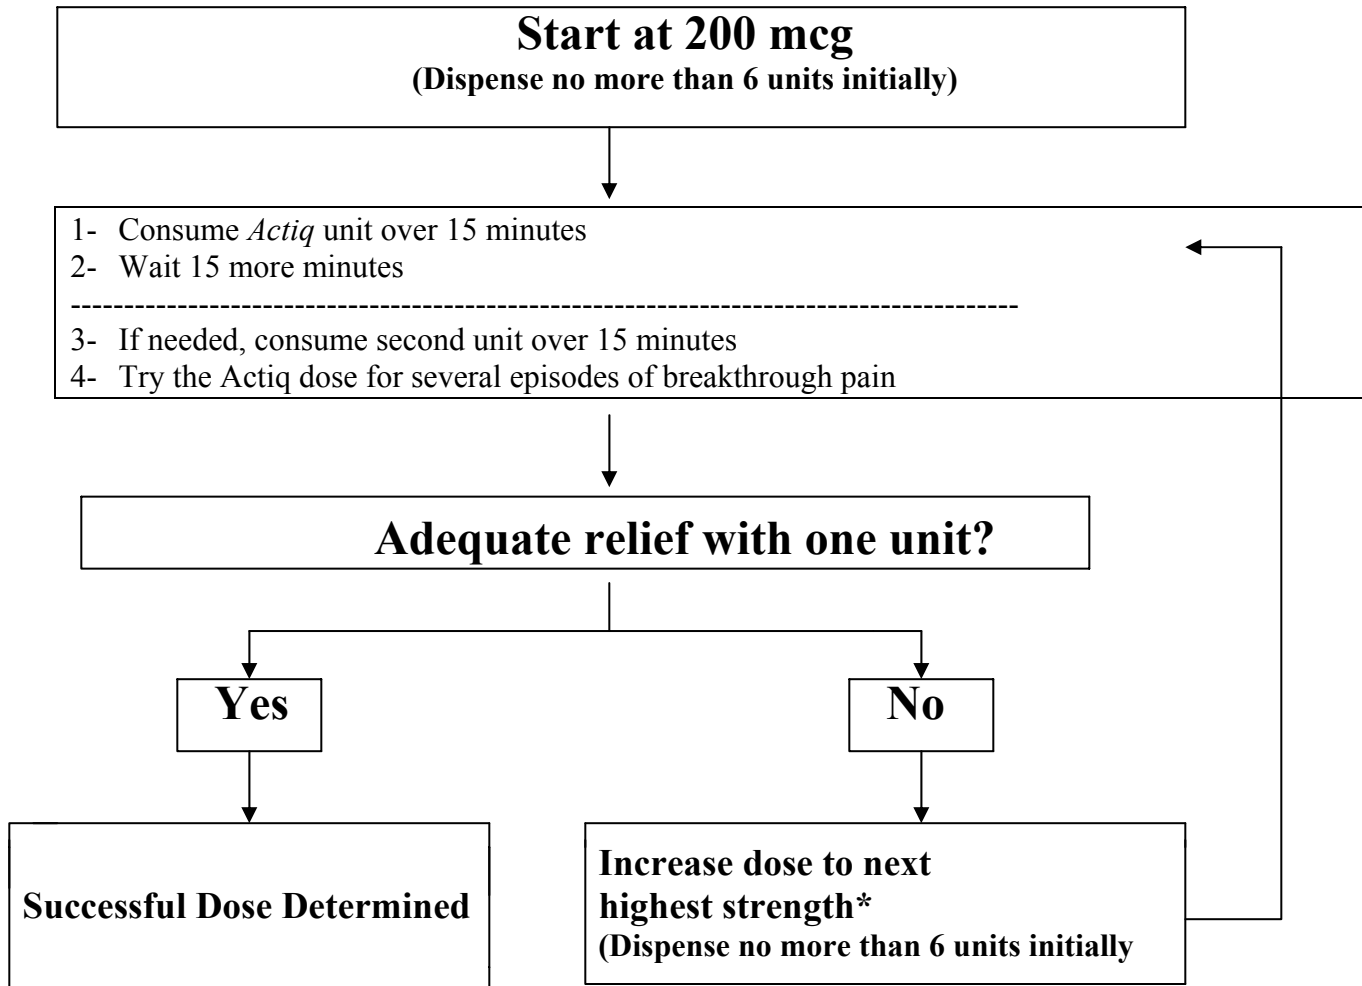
**Start at 200 mcg**
**(Dispense no more than 6 units initially)**

1- Consume *Actiq* unit over 15 minutes
2- Wait 15 more minutes
--------------------------------------------------------------------------------------
3- If needed, consume second unit over 15 minutes
4- Try the Actiq dose for several episodes of breakthrough pain

**Adequate relief with one unit?**

**Yes**

**No**

**Successful Dose Determined**

**Increase dose to next highest strength***
**(Dispense no more than 6 units initially**